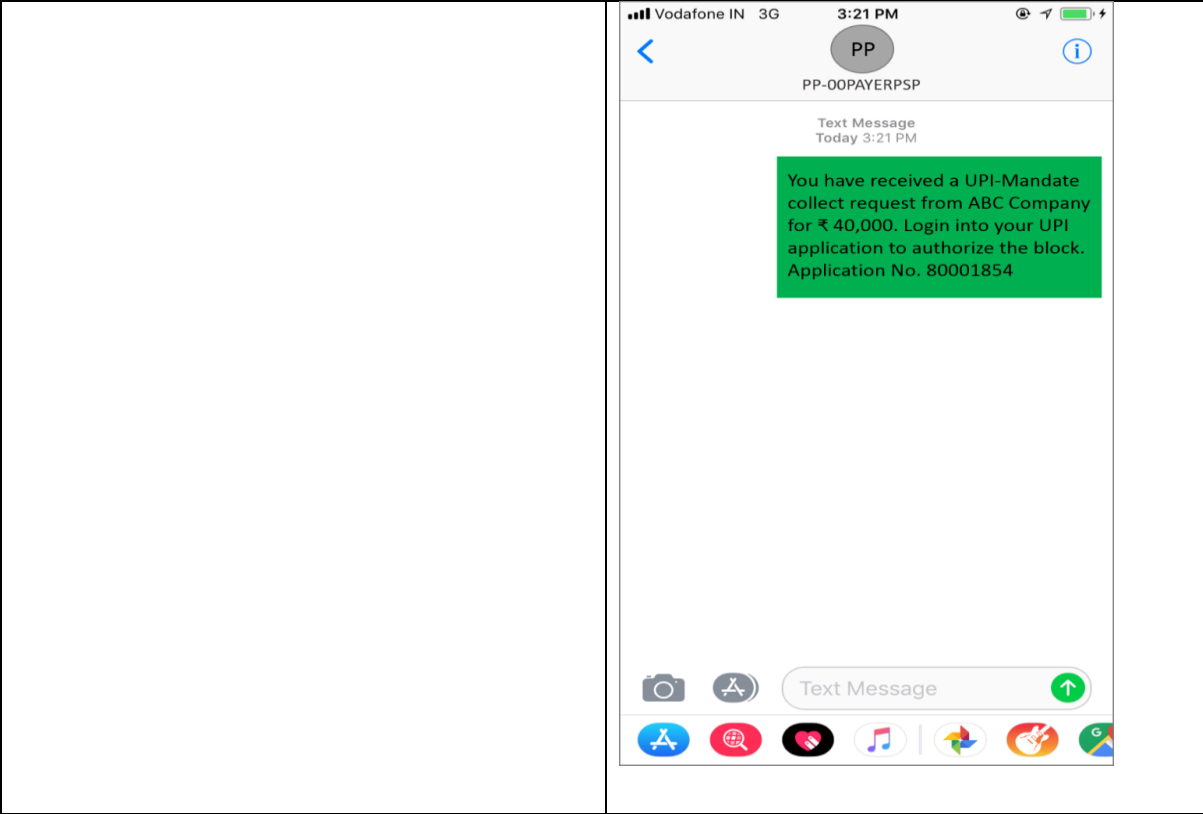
Vodafone IN 3G 3:21 PM

PP

PP-00PAYERPSP

Text Message
Today 3:21 PM

You have received a UPI-Mandate collect request from ABC Company for ₹ 40,000. Login into your UPI application to authorize the block. Application No. 80001854

Text Message